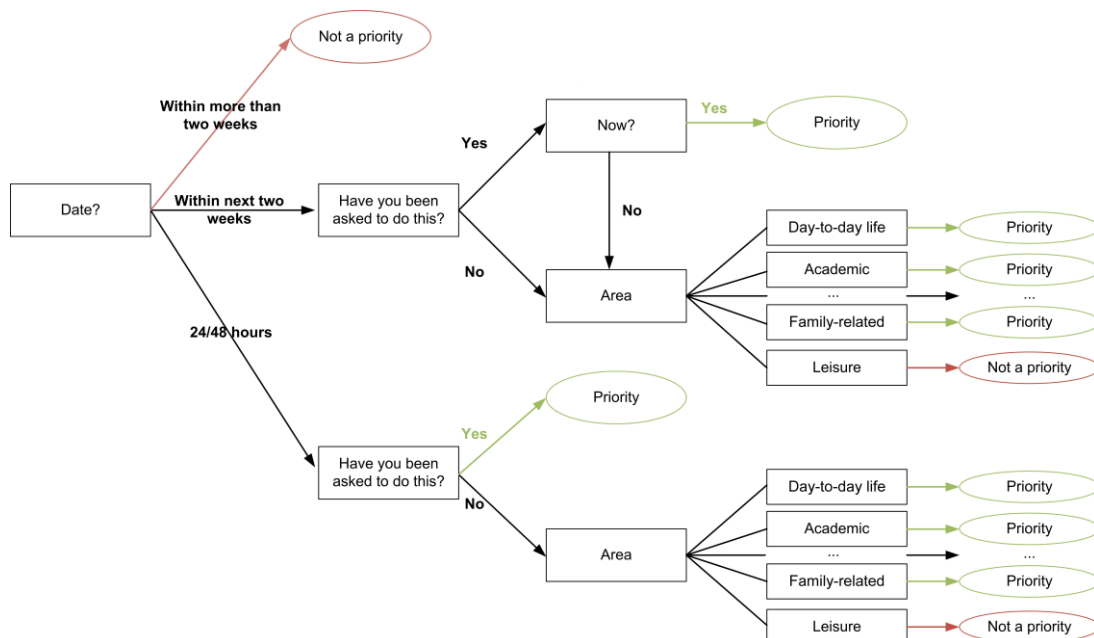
Date?

Within more than two weeks

Not a priority

Within next two weeks

Have you been asked to do this?

Yes

Now?

Yes

Priority

No

No

Area

Day-to-day life

Priority

Academic

Priority

...

...

Family-related

Priority

Leisure

Not a priority

24/48 hours

Have you been asked to do this?

Yes

Priority

No

Area

Day-to-day life

Priority

Academic

Priority

...

...

Family-related

Priority

Leisure

Not a priority